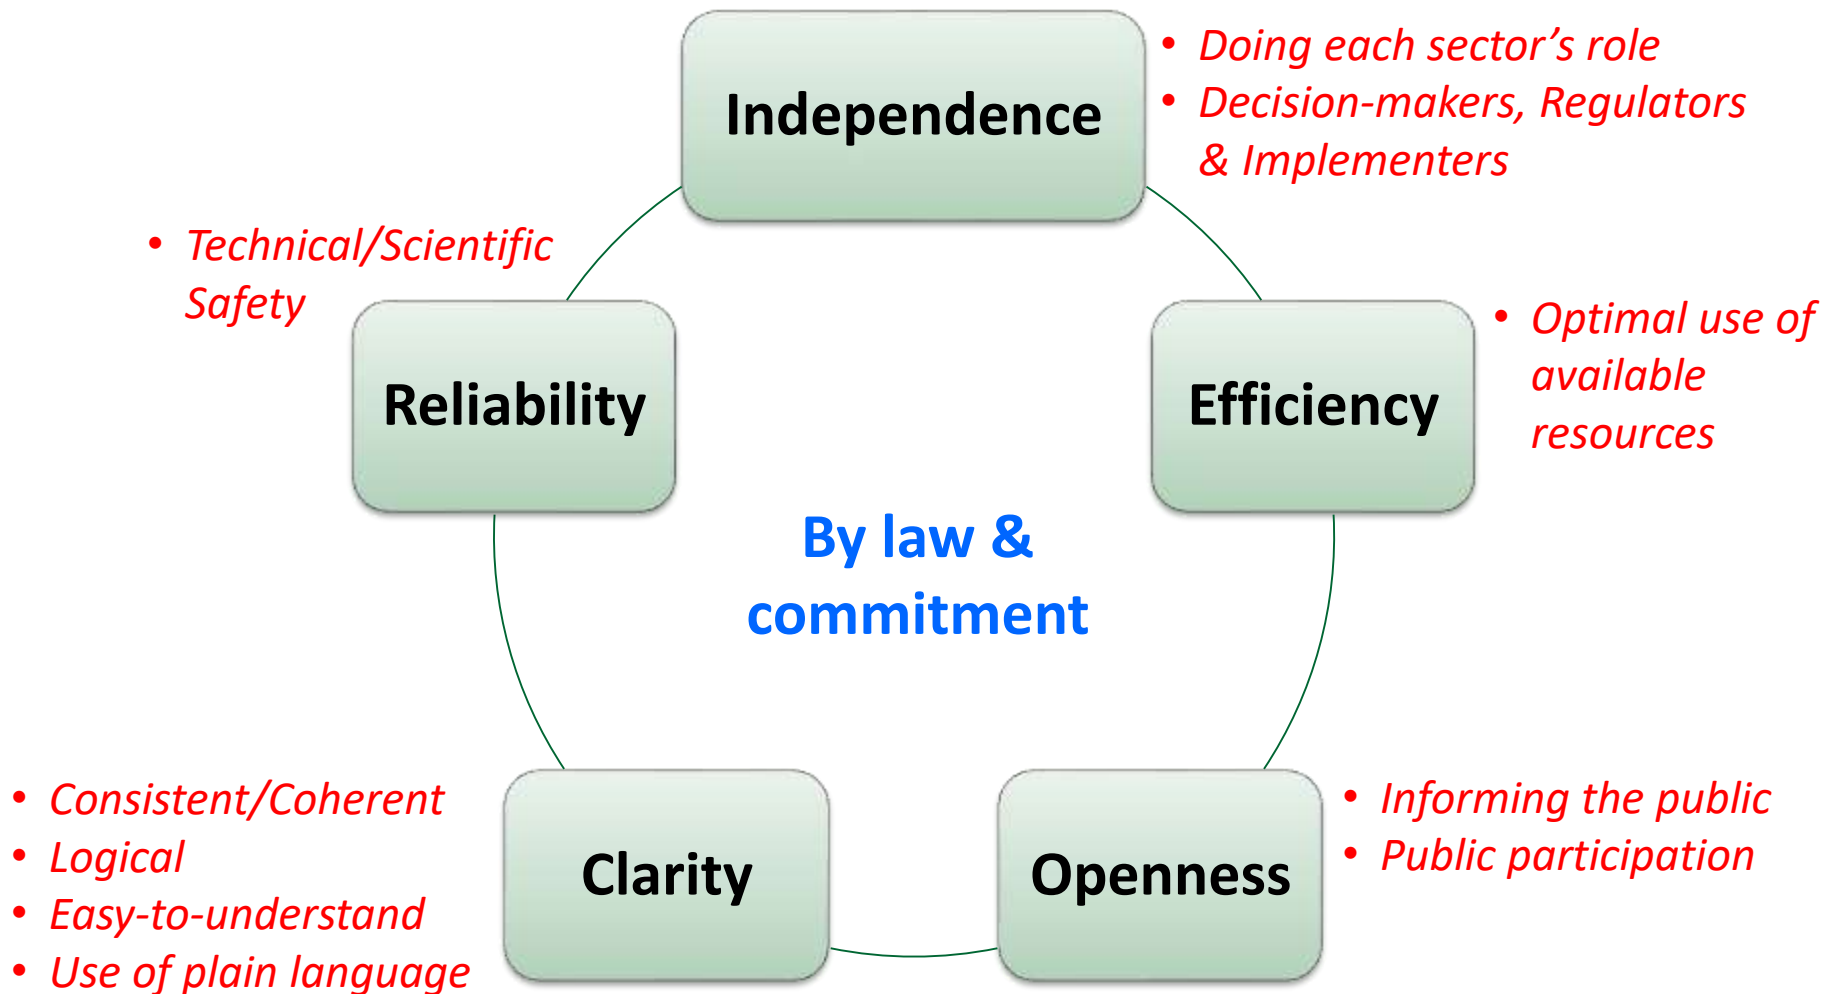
Independence

• Doing each sector’s role
• Decision-makers, Regulators & Implementers

• Technical/Scientific Safety

Reliability

Efficiency

• Optimal use of available resources

By law & commitment

• Consistent/Coherent
• Logical
• Easy-to-understand
• Use of plain language

Clarity

Openness

• Informing the public
• Public participation